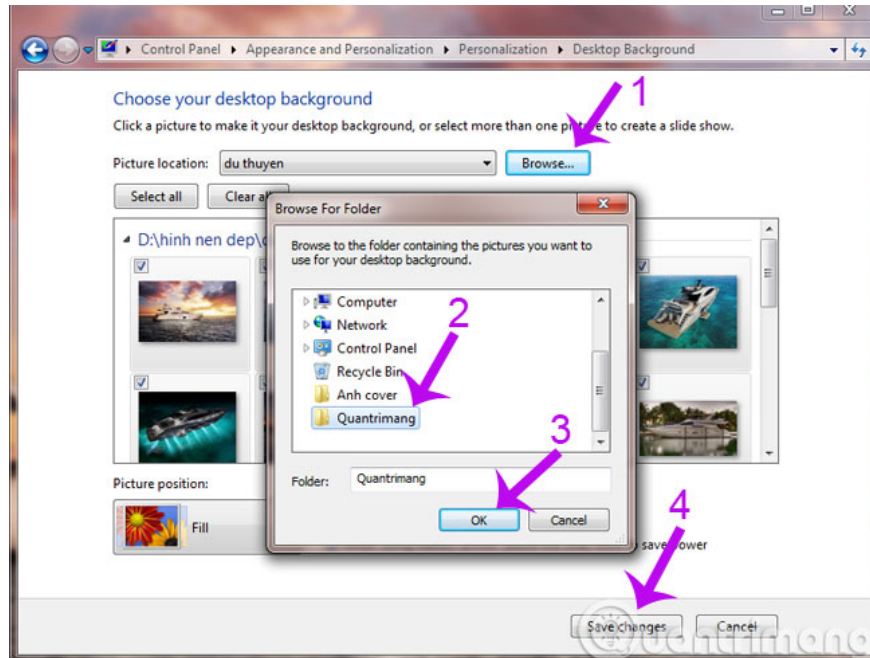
Control Panel ▸ Appearance and Personalization ▸ Personalization ▸ Desktop Background

Choose your desktop background

Click a picture to make it your desktop background, or select more than one pi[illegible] to create a slide show.

Picture location: du thuyen

Browse...

1

Select all

Clear a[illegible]

D:\hinh nen dep\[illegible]

Browse For Folder

Browse to the folder containing the pictures you want to use for your desktop background.

Computer

Network

Control Panel

Recycle Bin

Anh cover

Quantrimang

2

3

Folder: Quantrimang

OK

Cancel

Picture position:

Fill

save power

4

Save changes

Cancel

Quantrimang